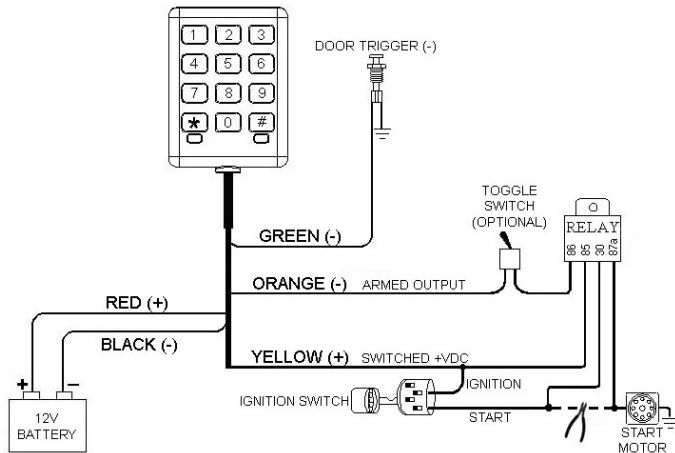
1 2 3
4 5 6
7 8 9
* 0 #

DOOR TRIGGER (-)

TOGGLE SWITCH (OPTIONAL)

RELAY
86 85 30 87a

GREEN (-)

ORANGE (-) ARMED OUTPUT

RED (+)

BLACK (-)

YELLOW (+) SWITCHED +VDC

IGNITION

IGNITION SWITCH

START

+ −
12V BATTERY

START MOTOR